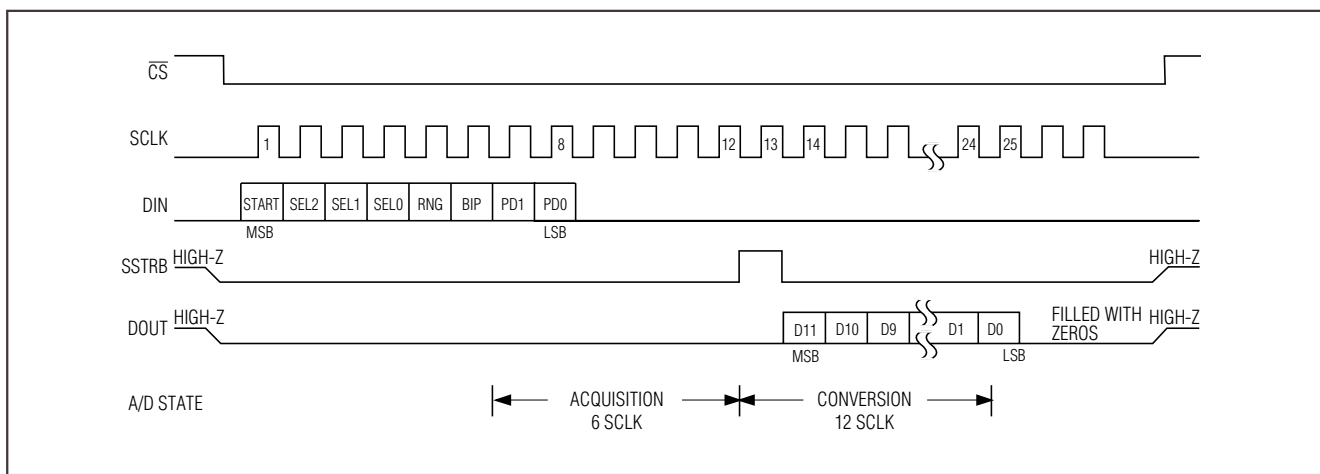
$\overline{CS}$

SCLK
1
8
12
13
14
24
25

DIN
START SEL2 SEL1 SEL0 RNG BIP PD1 PD0
MSB
LSB

SSTRB HIGH-Z
HIGH-Z

DOUT HIGH-Z
D11 D10 D9 D1 D0
MSB
LSB
FILLED WITH ZEROS
HIGH-Z

A/D STATE
ACQUISITION
6 SCLK
CONVERSION
12 SCLK